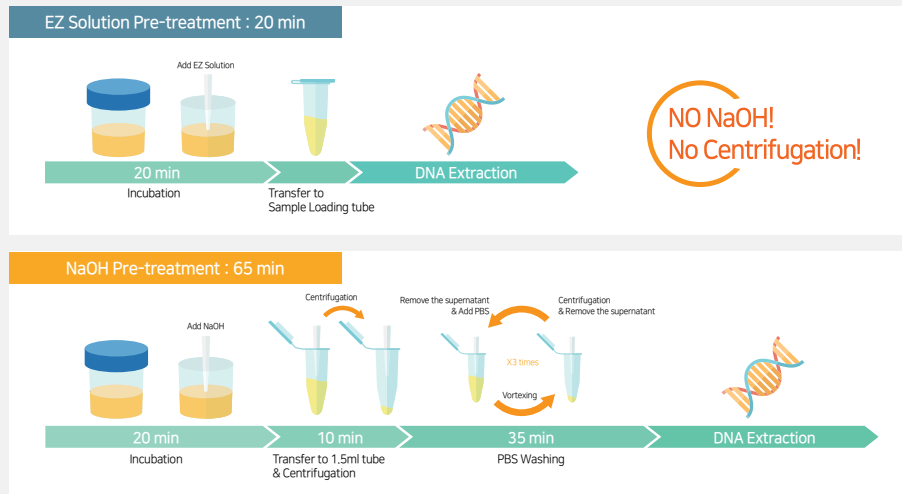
EZ Solution Pre-treatment : 20 min

Add EZ Solution

20 min
Incubation

Transfer to
Sample Loading tube

DNA Extraction

NO NaOH!
No Centrifugation!

NaOH Pre-treatment : 65 min

Add NaOH

Centrifugation

Remove the supernatant
& Add PBS

Centrifugation
& Remove the supernatant

X3 times

Vortexing

20 min
Incubation

10 min
Transfer to 1.5ml tube
& Centrifugation

35 min
PBS Washing

DNA Extraction